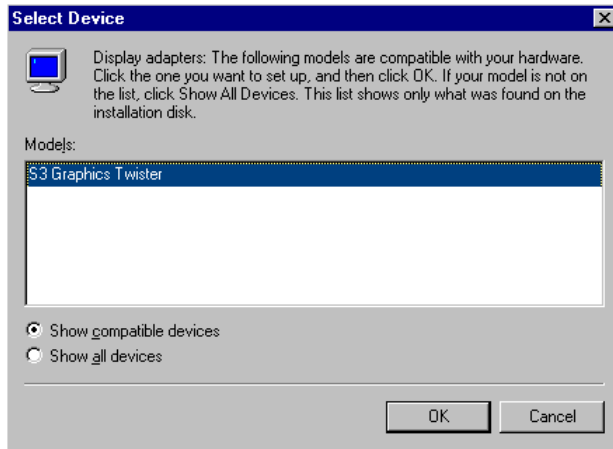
Select Device

Display adapters: The following models are compatible with your hardware. Click the one you want to set up, and then click OK. If your model is not on the list, click Show All Devices. This list shows only what was found on the installation disk.

Models:

S3 Graphics Twister

Show compatible devices

Show all devices

OK

Cancel